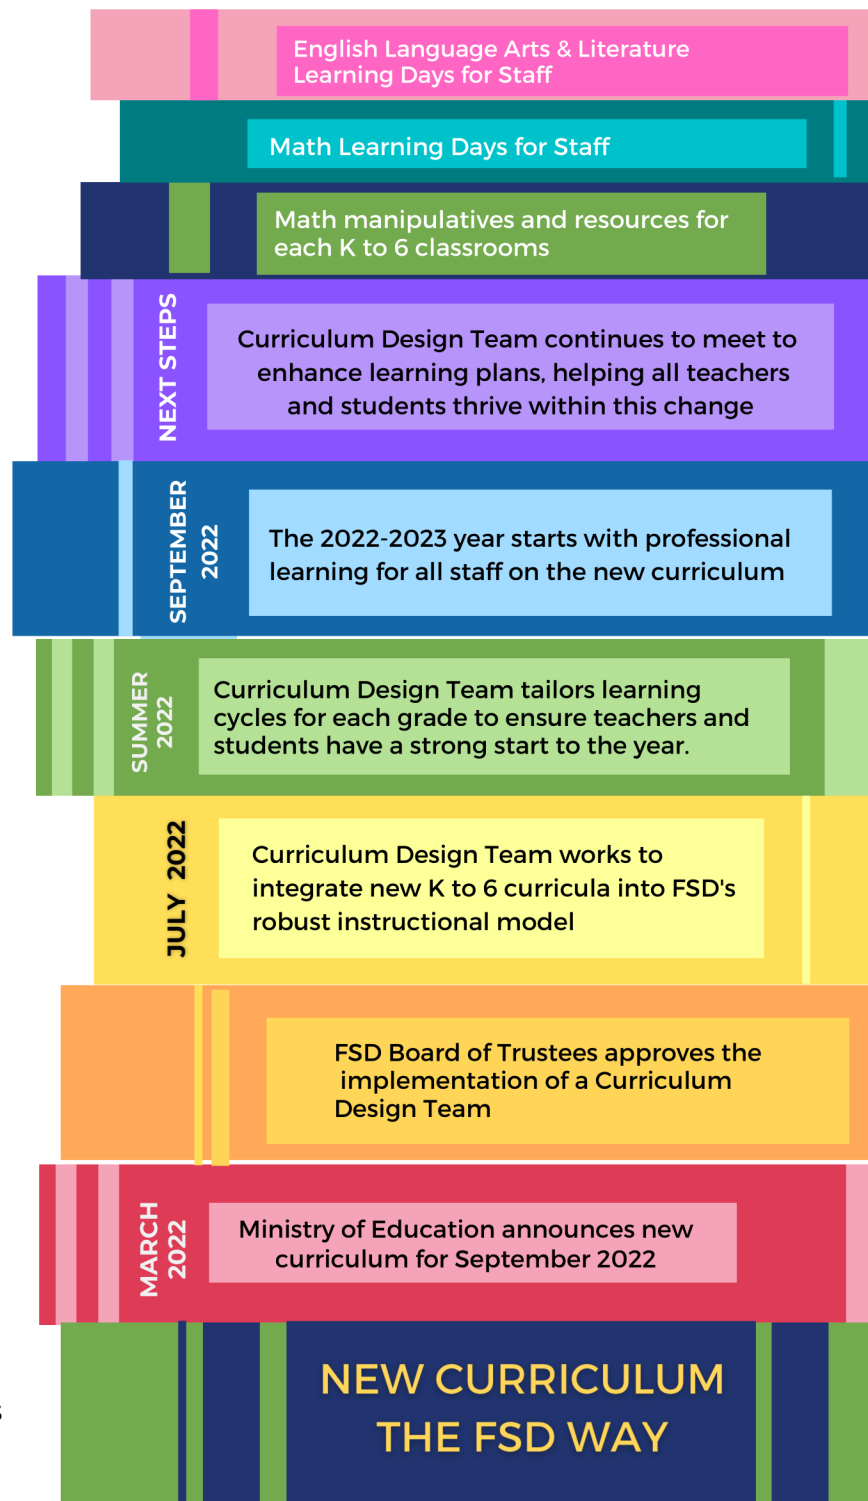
English Language Arts & Literature Learning Days for Staff

Math Learning Days for Staff

Math manipulatives and resources for each K to 6 classrooms

NEXT STEPS

Curriculum Design Team continues to meet to enhance learning plans, helping all teachers and students thrive within this change

SEPTEMBER 2022

The 2022-2023 year starts with professional learning for all staff on the new curriculum

SUMMER 2022

Curriculum Design Team tailors learning cycles for each grade to ensure teachers and students have a strong start to the year.

JULY 2022

Curriculum Design Team works to integrate new K to 6 curricula into FSD's robust instructional model

FSD Board of Trustees approves the implementation of a Curriculum Design Team

MARCH 2022

Ministry of Education announces new curriculum for September 2022

NEW CURRICULUM THE FSD WAY